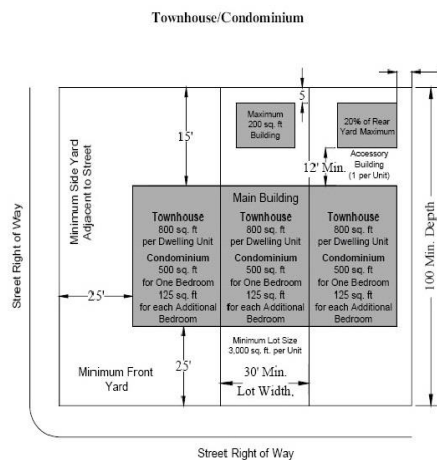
Townhouse/Condominium

5'

Maximum 200 sq. ft Building

20% of Rear Yard Maximum

Accessory Building (1 per Unit)

15'

12' Min.

Minimum Side Yard Adjacent to Street

Main Building

Townhouse
800 sq. ft per Dwelling Unit
Condominium
500 sq. ft for One Bedroom
125 sq. ft for each Additional Bedroom

Townhouse
800 sq. ft per Dwelling Unit
Condominium
500 sq. ft for One Bedroom
125 sq. ft for each Additional Bedroom

Townhouse
800 sq. ft per Dwelling Unit
Condominium
500 sq. ft for One Bedroom
125 sq. ft for each Additional Bedroom

Street Right of Way

25'

100' Min. Depth

Minimum Lot Size 3,000 sq. ft. per Unit

Minimum Front Yard

25'

30' Min. Lot Width,

Street Right of Way